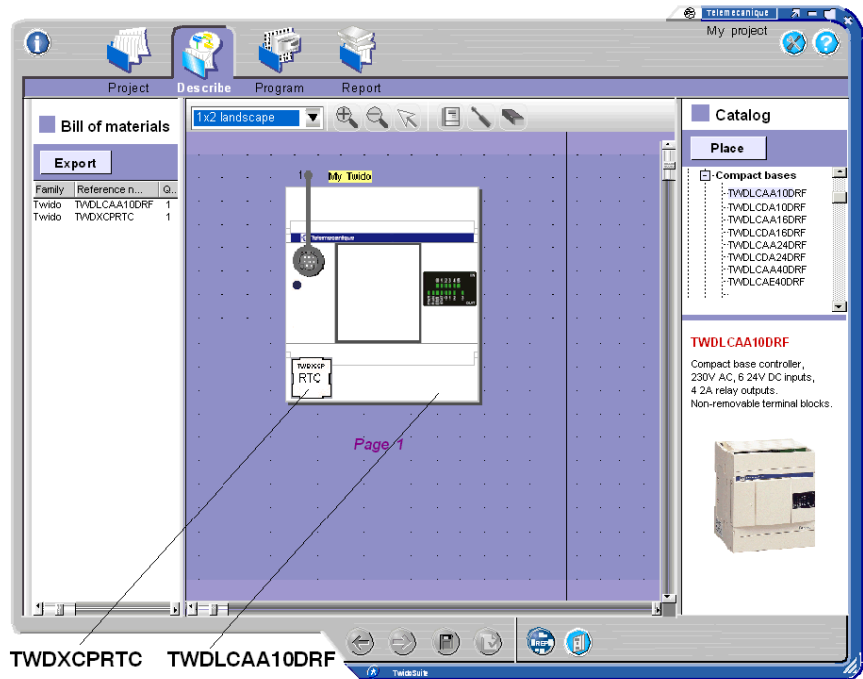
Telemecanique

My project

Project Describe Program Report

Bill of materials

Export

| Family | Reference n... | Q... |
|---|---|---|
| Twido | TWDLCAA10DRF | 1 |
| Twido | TWDXCPRTC | 1 |

1x2 landscape

My Twido

Telemecanique

TWDXCP RTC

Page 1

Catalog

Place

Compact bases
TWDLCAA10DRF
TWDLCDA10DRF
TWDLCAA16DRF
TWDLCDA16DRF
TWDLCAA24DRF
TWDLCDA24DRF
TWDLCAA40DRF
TWDLCAE40DRF

TWDLCAA10DRF

Compact base controller, 230V AC, 6 24V DC inputs, 4 2A relay outputs. Non-removable terminal blocks.

TWDXCPRTC TWDLCAA10DRF

TwidoSuite